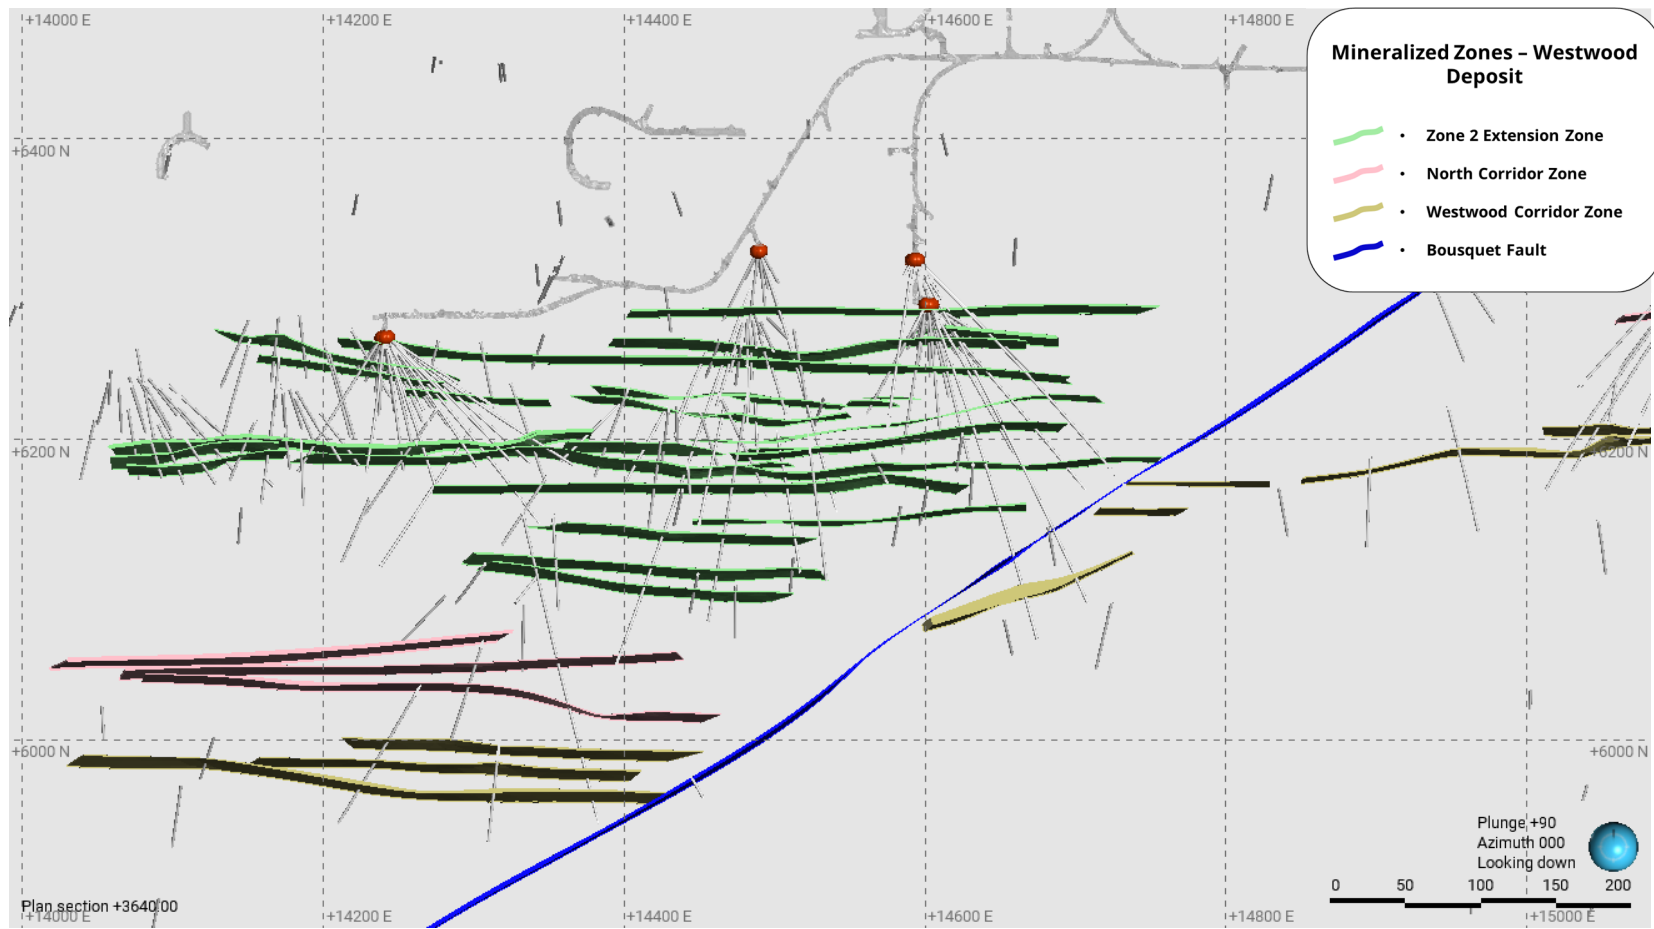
+14000 E
+14200 E
+14400 E
+14600 E
+14800 E

Mineralized Zones – Westwood Deposit

• Zone 2 Extension Zone
• North Corridor Zone
• Westwood Corridor Zone
• Bousquet Fault

+6400 N
+6200 N
+6200 N
+6000 N
+6000 N

Plunge +90
Azimuth 000
Looking down

0 50 100 150 200

Plan section +3640.00
+14000 E
+14200 E
+14400 E
+14600 E
+14800 E
+15000 E